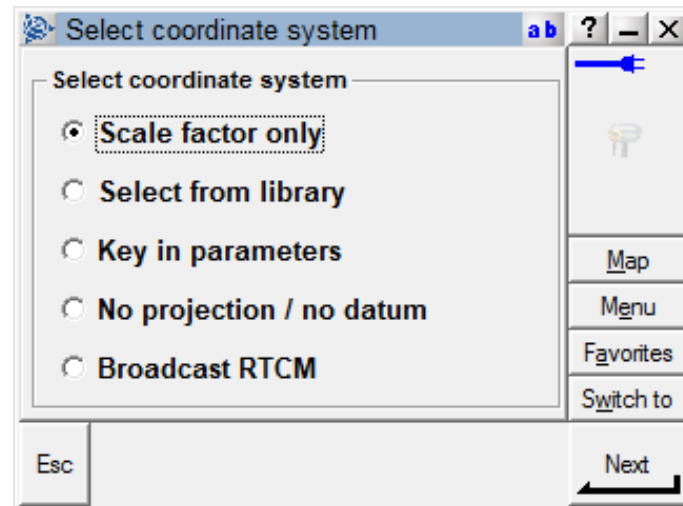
Select coordinate system ab ? _ X

Select coordinate system

Scale factor only

Select from library

Key in parameters

No projection / no datum

Broadcast RTCM

Map

Menu

Favorites

Switch to

Esc

Next